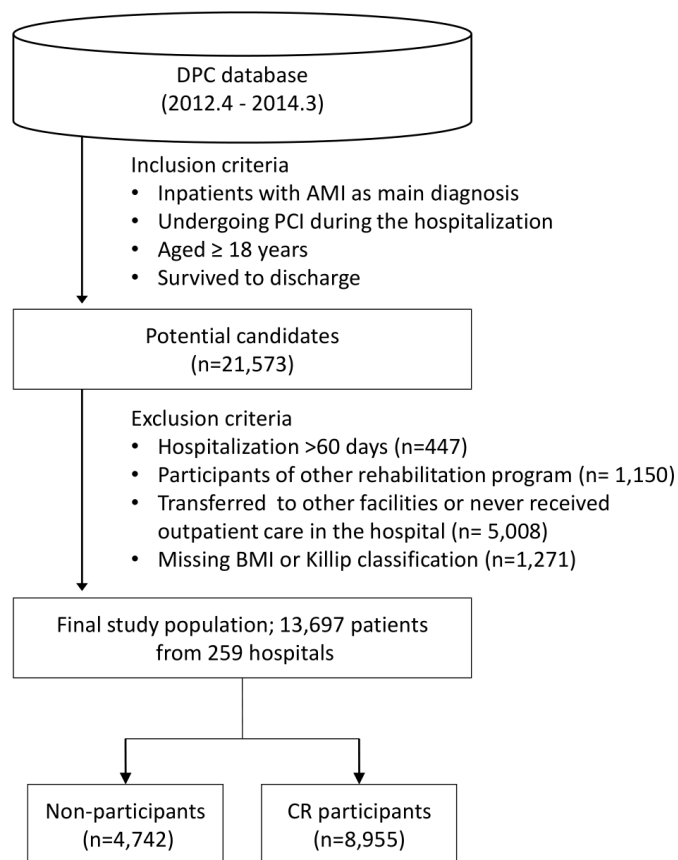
DPC database
(2012.4 - 2014.3)

Inclusion criteria
• Inpatients with AMI as main diagnosis
• Undergoing PCI during the hospitalization
• Aged ≥ 18 years
• Survived to discharge

Potential candidates
(n=21,573)

Exclusion criteria
• Hospitalization >60 days (n=447)
• Participants of other rehabilitation program (n= 1,150)
• Transferred to other facilities or never received outpatient care in the hospital (n= 5,008)
• Missing BMI or Killip classification (n=1,271)

Final study population; 13,697 patients from 259 hospitals

Non-participants
(n=4,742)

CR participants
(n=8,955)